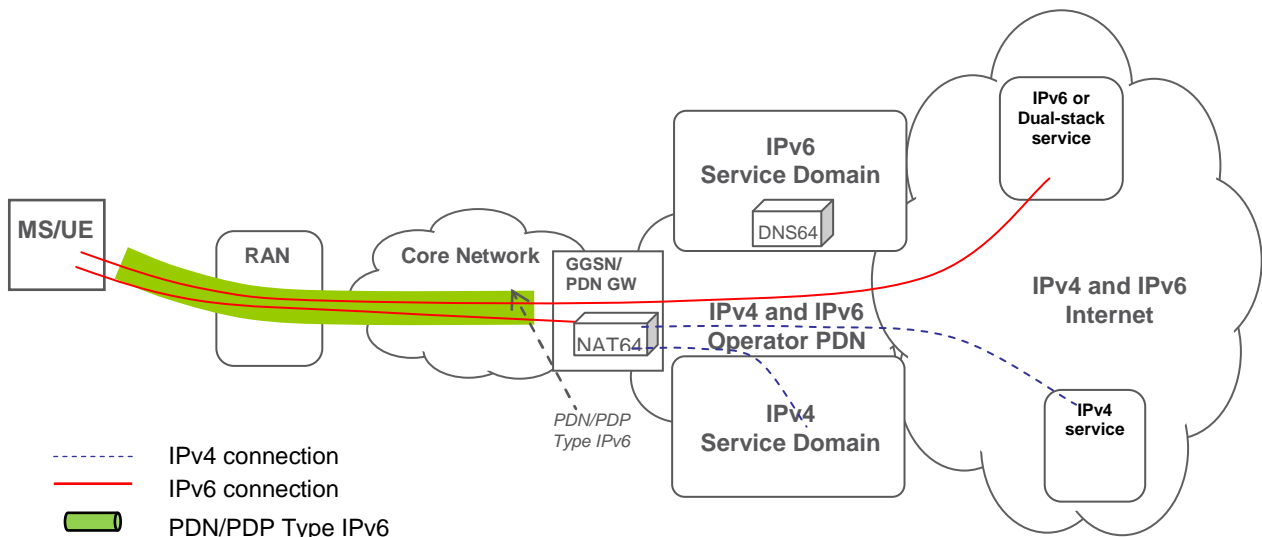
MS/UE

RAN

Core Network

GGSN/
PDN GW

NAT64

PDN/PDP
Type IPv6

IPv6
Service Domain

DNS64

IPv4 and IPv6
Operator PDN

IPv4
Service Domain

IPv6 or
Dual-stack
service

IPv4 and IPv6
Internet

IPv4
service

IPv4 connection

IPv6 connection

PDN/PDP Type IPv6